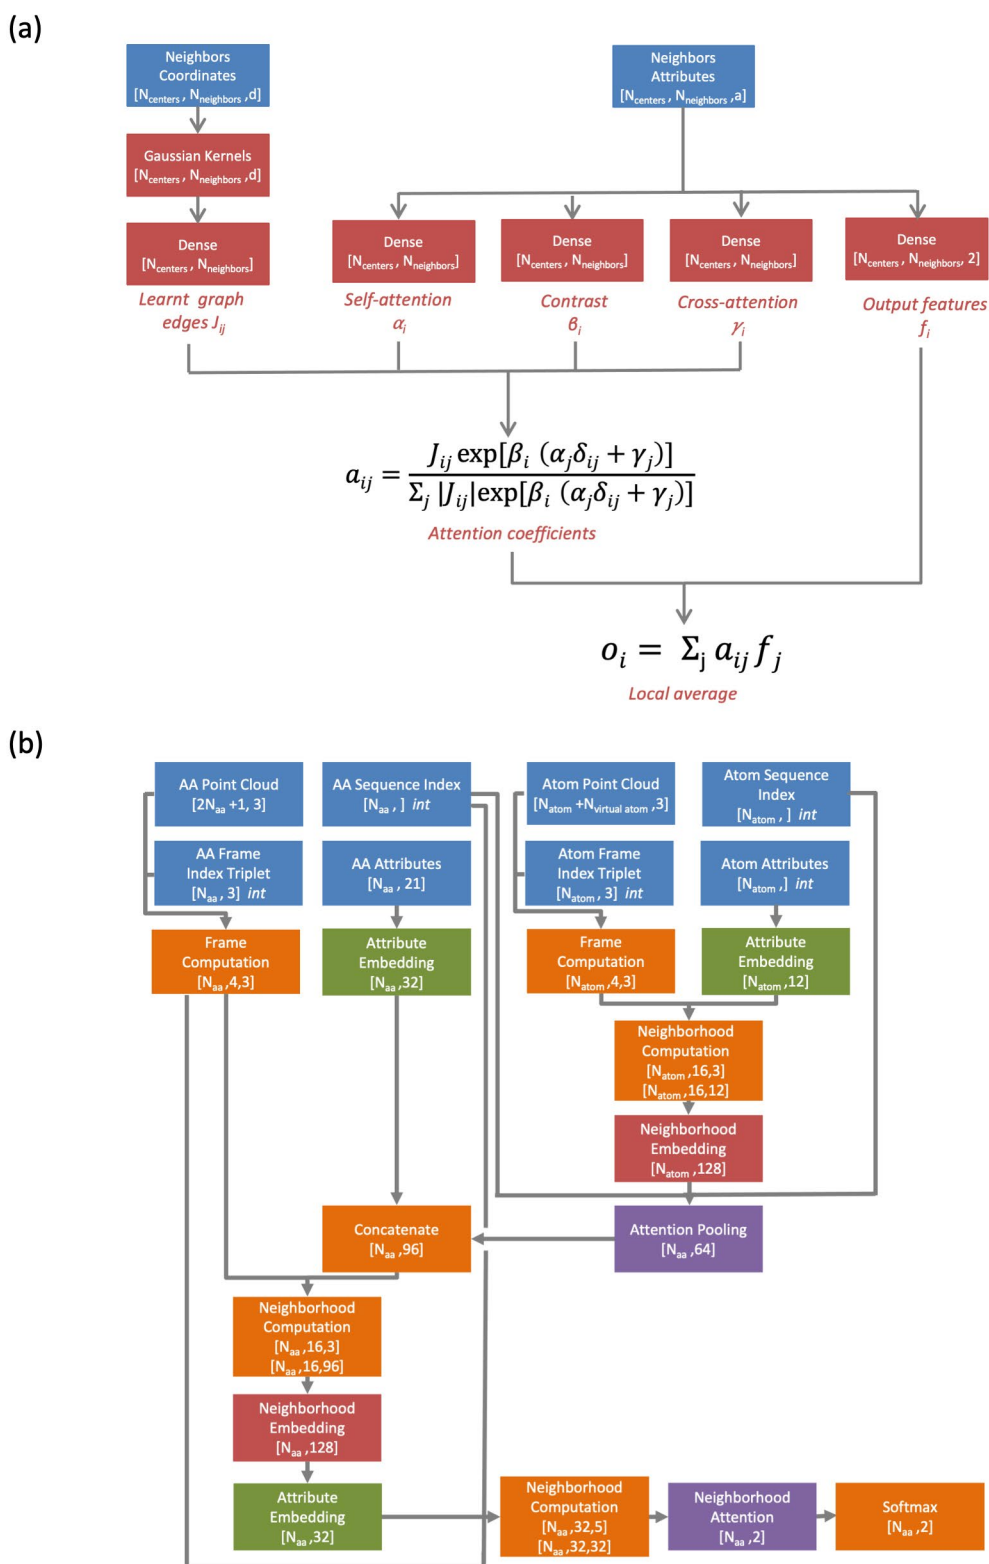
(a)

Neighbors Coordinates $[N_{centers}, N_{neighbors}, d]$

Neighbors Attributes $[N_{centers}, N_{neighbors}, a]$

Gaussian Kernels $[N_{centers}, N_{neighbors}, d]$

Dense $[N_{centers}, N_{neighbors}]$

Learnt graph edges $J_{ij}$

Dense $[N_{centers}, N_{neighbors}]$

Self-attention $\alpha_i$

Dense $[N_{centers}, N_{neighbors}]$

Contrast $\beta_i$

Dense $[N_{centers}, N_{neighbors}]$

Cross-attention $\gamma_i$

Dense $[N_{centers}, N_{neighbors}, 2]$

Output features $f_i$

$a_{ij} = \frac{J_{ij} \exp[\beta_i (\alpha_j \delta_{ij} + \gamma_j)]}{\Sigma_j |J_{ij}| \exp[\beta_i (\alpha_j \delta_{ij} + \gamma_j)]}$

Attention coefficients

$o_i = \Sigma_j a_{ij} f_j$

Local average

(b)

AA Point Cloud $[2N_{aa}+1, 3]$

AA Sequence Index $[N_{aa}, ]$ int

Atom Point Cloud $[N_{atom} + N_{virtual\ atom}, 3]$

Atom Sequence Index $[N_{atom}, ]$ int

AA Frame Index Triplet $[N_{aa}, 3]$ int

AA Attributes $[N_{aa}, 21]$

Atom Frame Index Triplet $[N_{atom}, 3]$ int

Atom Attributes $[N_{atom}, ]$ int

Frame Computation $[N_{aa}, 4, 3]$

Attribute Embedding $[N_{aa}, 32]$

Frame Computation $[N_{atom}, 4, 3]$

Attribute Embedding $[N_{atom}, 12]$

Neighborhood Computation $[N_{atom}, 16, 3]$ $[N_{atom}, 16, 12]$

Neighborhood Embedding $[N_{atom}, 128]$

Concatenate $[N_{aa}, 96]$

Attention Pooling $[N_{aa}, 64]$

Neighborhood Computation $[N_{aa}, 16, 3]$ $[N_{aa}, 16, 96]$

Neighborhood Embedding $[N_{aa}, 128]$

Attribute Embedding $[N_{aa}, 32]$

Neighborhood Computation $[N_{aa}, 32, 5]$ $[N_{aa}, 32, 32]$

Neighborhood Attention $[N_{aa}, 2]$

Softmax $[N_{aa}, 2]$